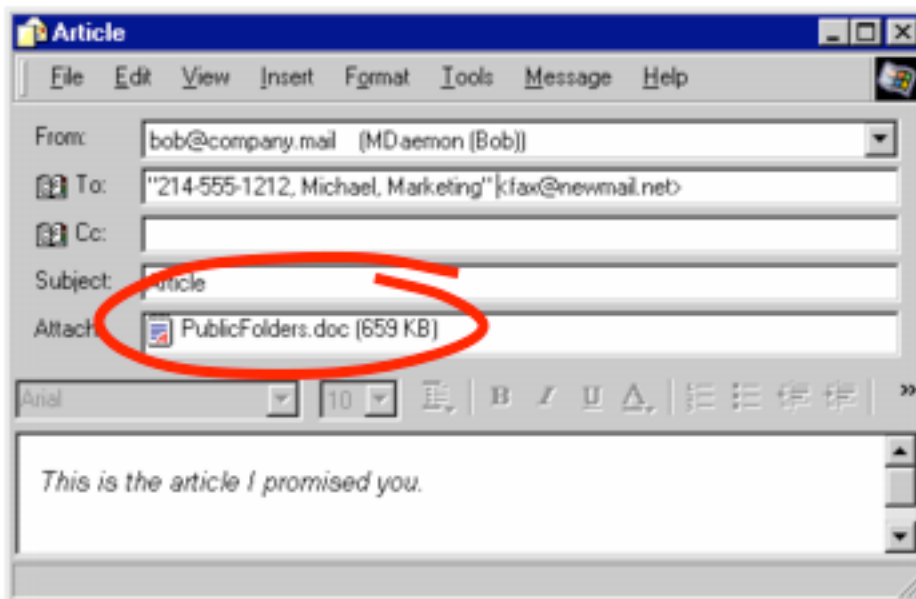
Article

File Edit View Insert Format Tools Message Help

From: bob@company.mail (MDaemon (Bob))

To: "214-555-1212, Michael, Marketing" <fax@newmail.net>

Cc:

Subject: Article

Attach: PublicFolders.doc (659 KB)

Arial 10 B I U A

This is the article I promised you.